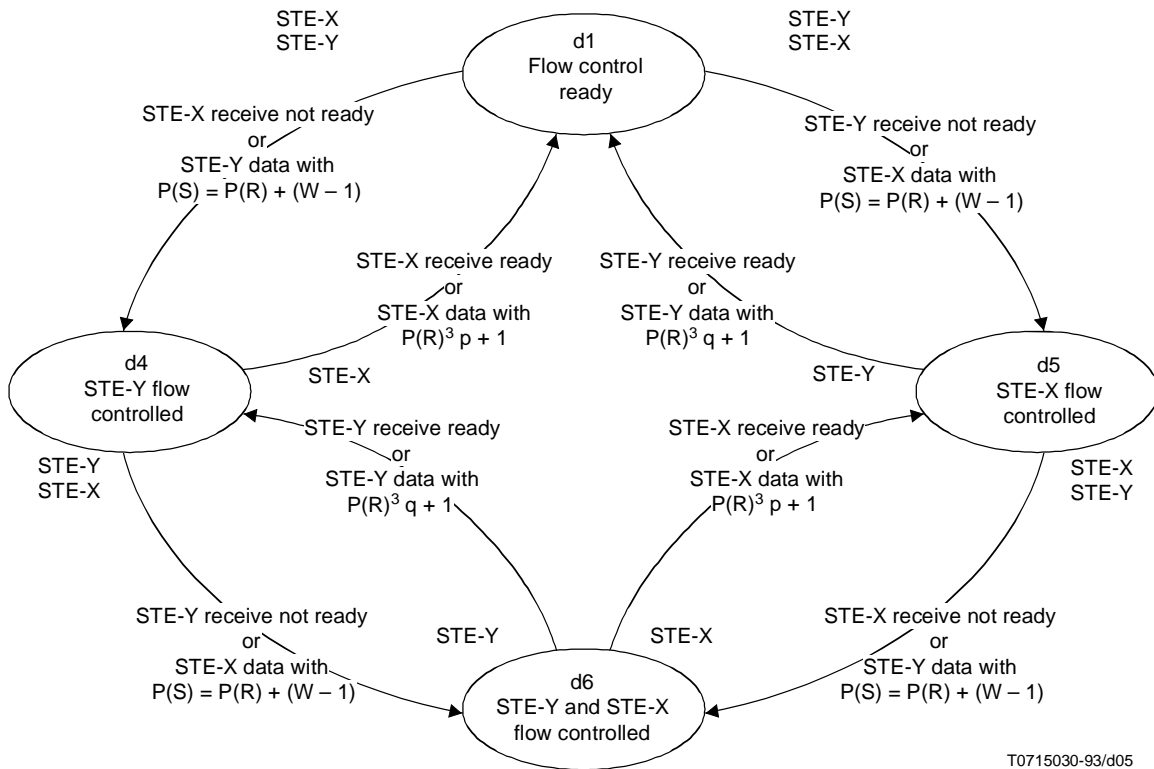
STE-X
STE-Y

d1
Flow control
ready

STE-Y
STE-X

STE-X receive not ready
or
STE-Y data with
P(S) = P(R) + (W – 1)

STE-Y receive not ready
or
STE-X data with
P(S) = P(R) + (W – 1)

STE-X receive ready
or
STE-X data with
$P(R)^3$ p + 1

STE-Y receive ready
or
STE-Y data with
$P(R)^3$ q + 1

d4
STE-Y flow
controlled

STE-X

STE-Y

d5
STE-X flow
controlled

STE-Y receive ready
or
STE-Y data with
$P(R)^3$ q + 1

STE-X receive ready
or
STE-X data with
$P(R)^3$ p + 1

STE-Y
STE-X

STE-X
STE-Y

STE-Y receive not ready
or
STE-X data with
P(S) = P(R) + (W – 1)

STE-Y

STE-X

STE-X receive not ready
or
STE-Y data with
P(S) = P(R) + (W – 1)

d6
STE-Y and STE-X
flow controlled

T0715030-93/d05